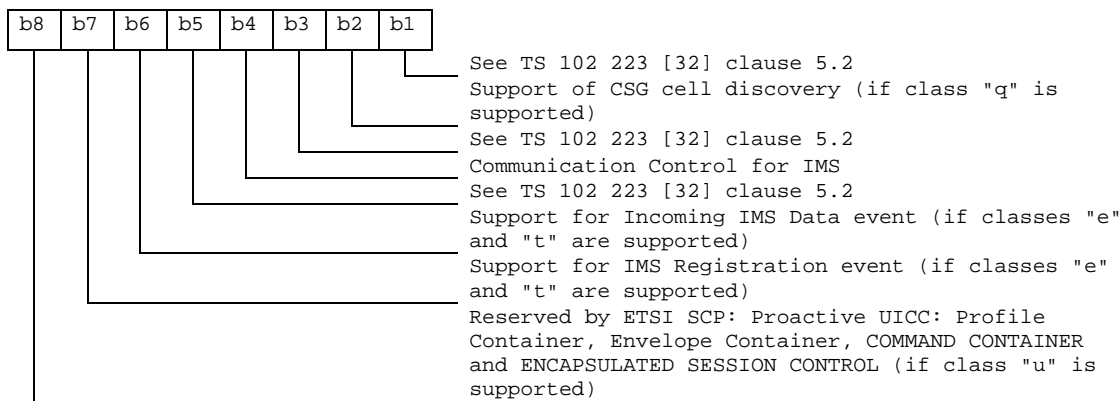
| b8 | b7 | b6 | b5 | b4 | b3 | b2 | b1 |
|---|---|---|---|---|---|---|---|

See TS 102 223 [32] clause 5.2
Support of CSG cell discovery (if class "q" is supported)
See TS 102 223 [32] clause 5.2
Communication Control for IMS
See TS 102 223 [32] clause 5.2
Support for Incoming IMS Data event (if classes "e" and "t" are supported)
Support for IMS Registration event (if classes "e" and "t" are supported)
Reserved by ETSI SCP: Proactive UICC: Profile Container, Envelope Container, COMMAND CONTAINER and ENCAPSULATED SESSION CONTROL (if class "u" is supported)